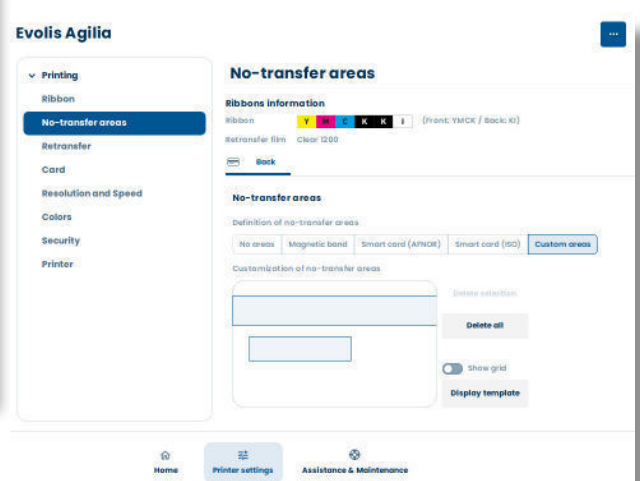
Evolis Agilia

...

Printing
Ribbon
No-transfer areas
Retransfer
Card
Resolution and Speed
Colors
Security
Printer

No-transfer areas

Ribbons information
Ribbon Y M C K K I (Front: YMCK / Back: KI)
Retransfer film Clear 1200

Back

No-transfer areas
Definition of no-transfer areas
No areas | Magnetic band | Smart card (AFNOR) | Smart card (ISO) | Custom areas
Customization of no-transfer areas

Delete selection
Delete all
Show grid
Display template

Home
Printer settings
Assistance & Maintenance